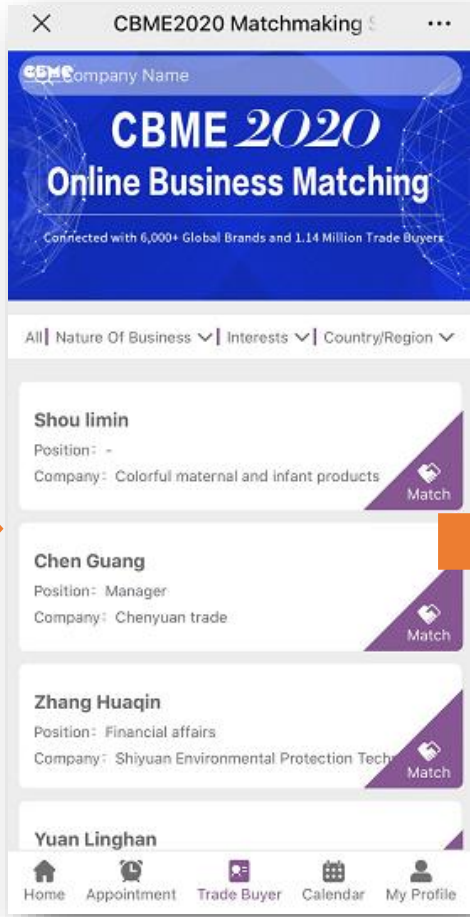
CBME2020 Matchmaking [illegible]

CBME

Company Name

CBME 2020

Online Business Matching

Connected with 6,000+ Global Brands and 1.14 Million Trade Buyers

All | Nature Of Business | Interests | Country/Region

Shou limin
Position: -
Company: Colorful maternal and infant products
Match

Chen Guang
Position: Manager
Company: Chenyuan trade
Match

Zhang Huaqin
Position: Financial affairs
Company: Shiyuan Environmental Protection Tech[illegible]
Match

Yuan Linghan

Home
Appointment
Trade Buyer
Calendar
My Profile